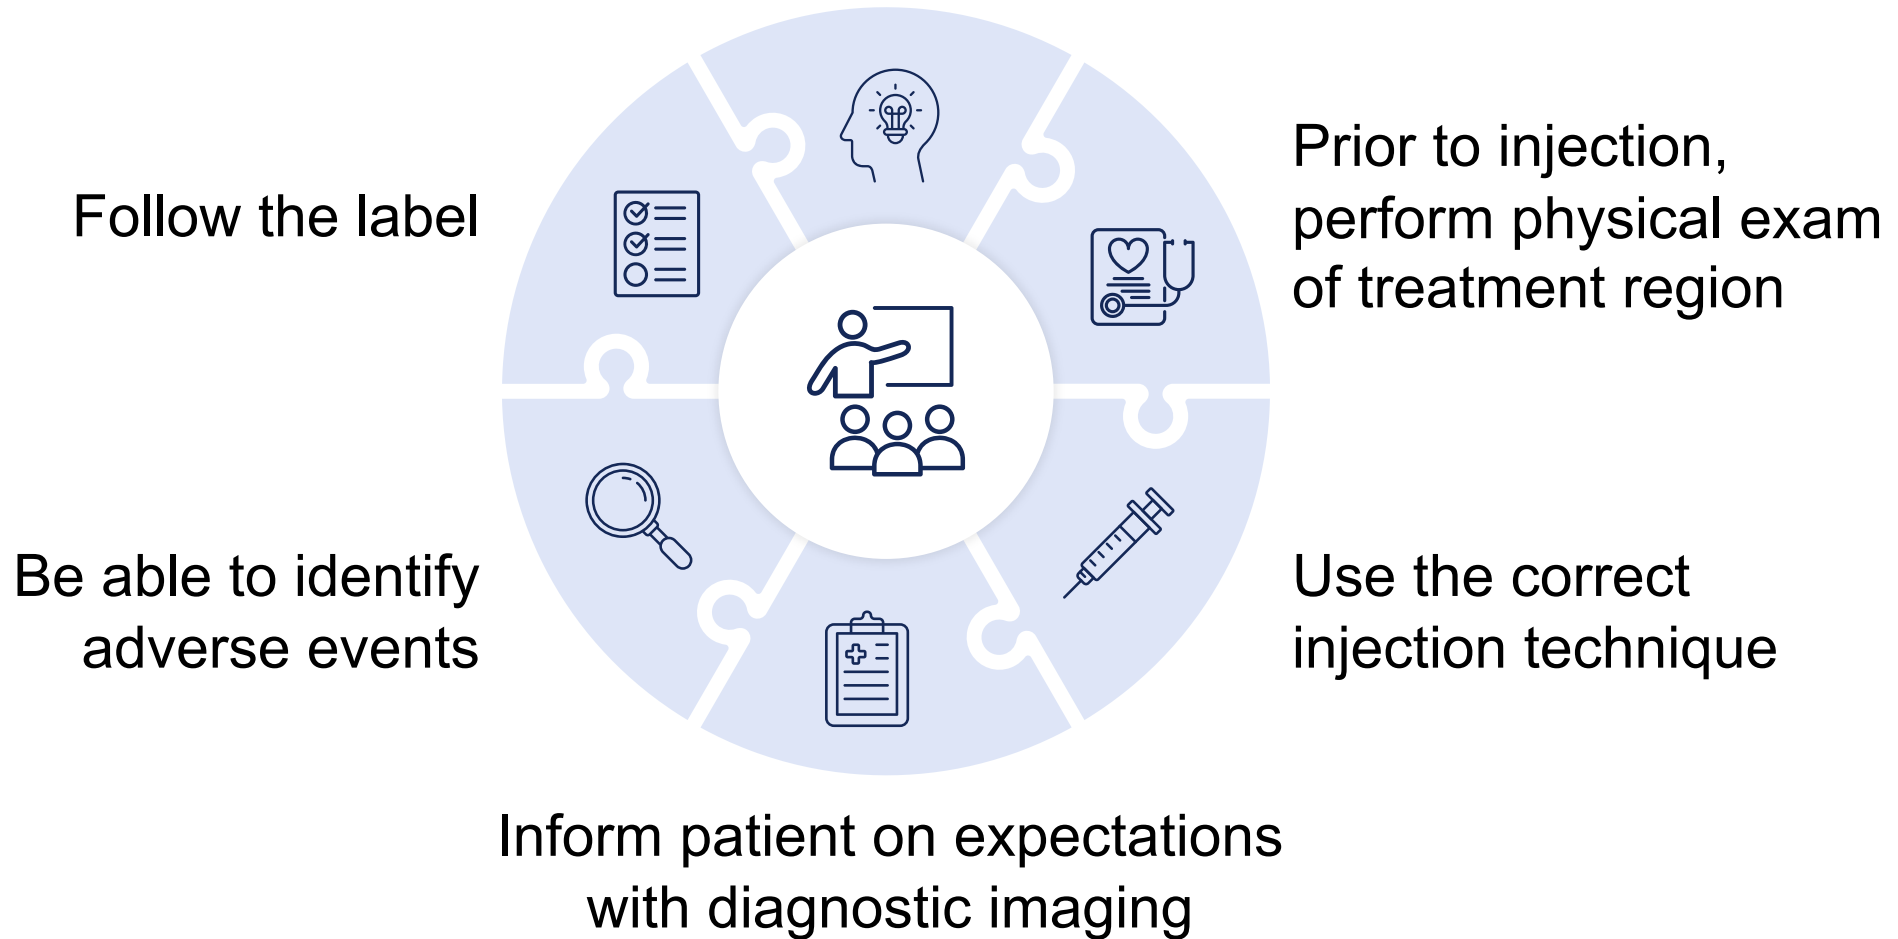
Follow the label

Prior to injection, perform physical exam of treatment region

Be able to identify adverse events

Use the correct injection technique

Inform patient on expectations with diagnostic imaging